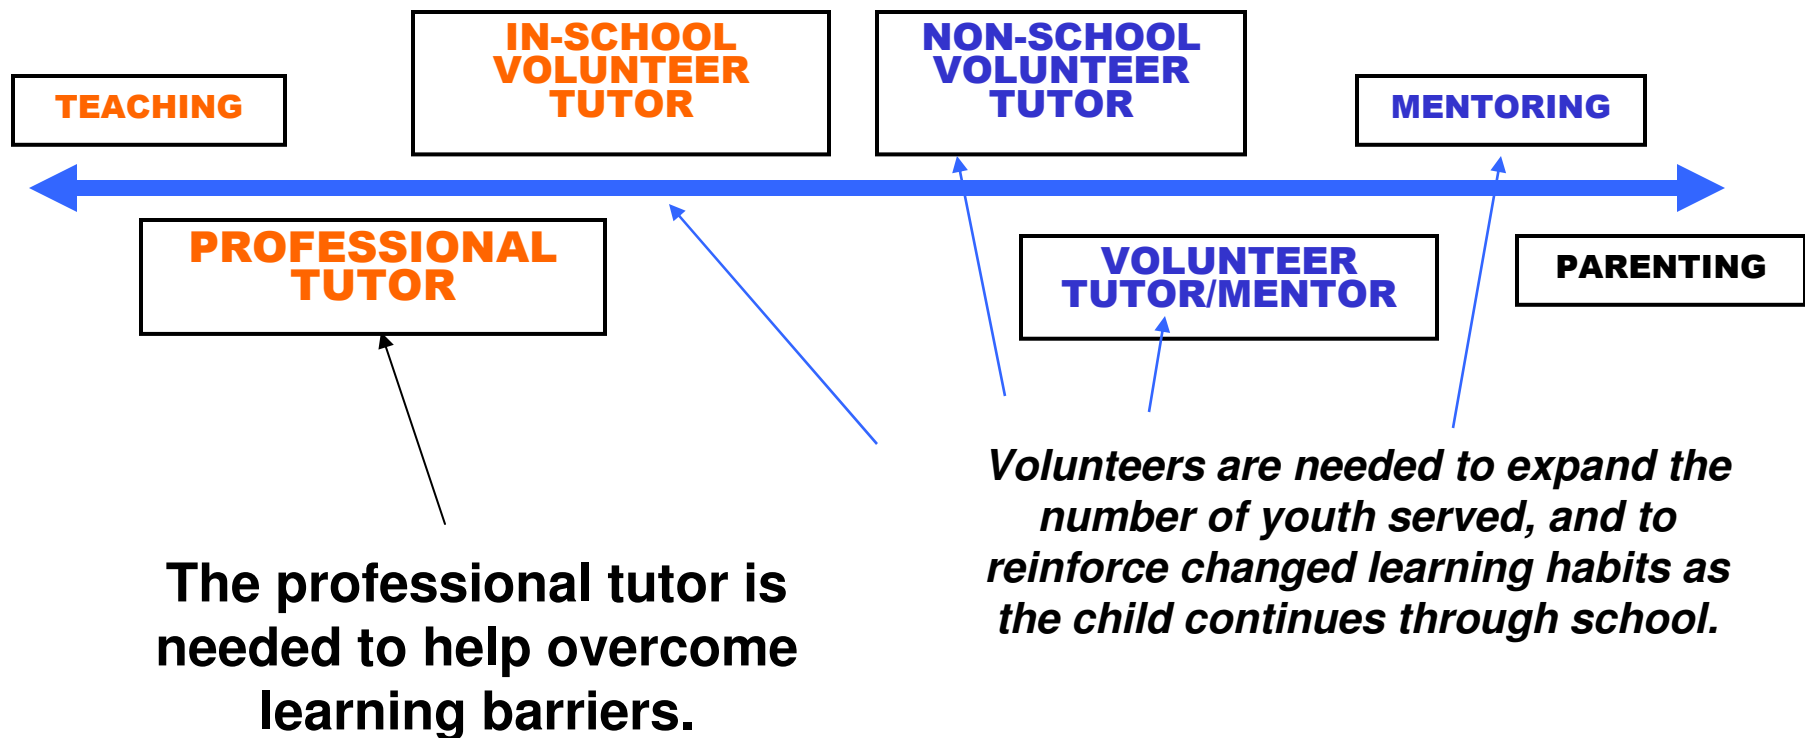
TEACHING

IN-SCHOOL VOLUNTEER TUTOR

NON-SCHOOL VOLUNTEER TUTOR

MENTORING

PROFESSIONAL TUTOR

VOLUNTEER TUTOR/MENTOR

PARENTING

The professional tutor is needed to help overcome learning barriers.

Volunteers are needed to expand the number of youth served, and to reinforce changed learning habits as the child continues through school.